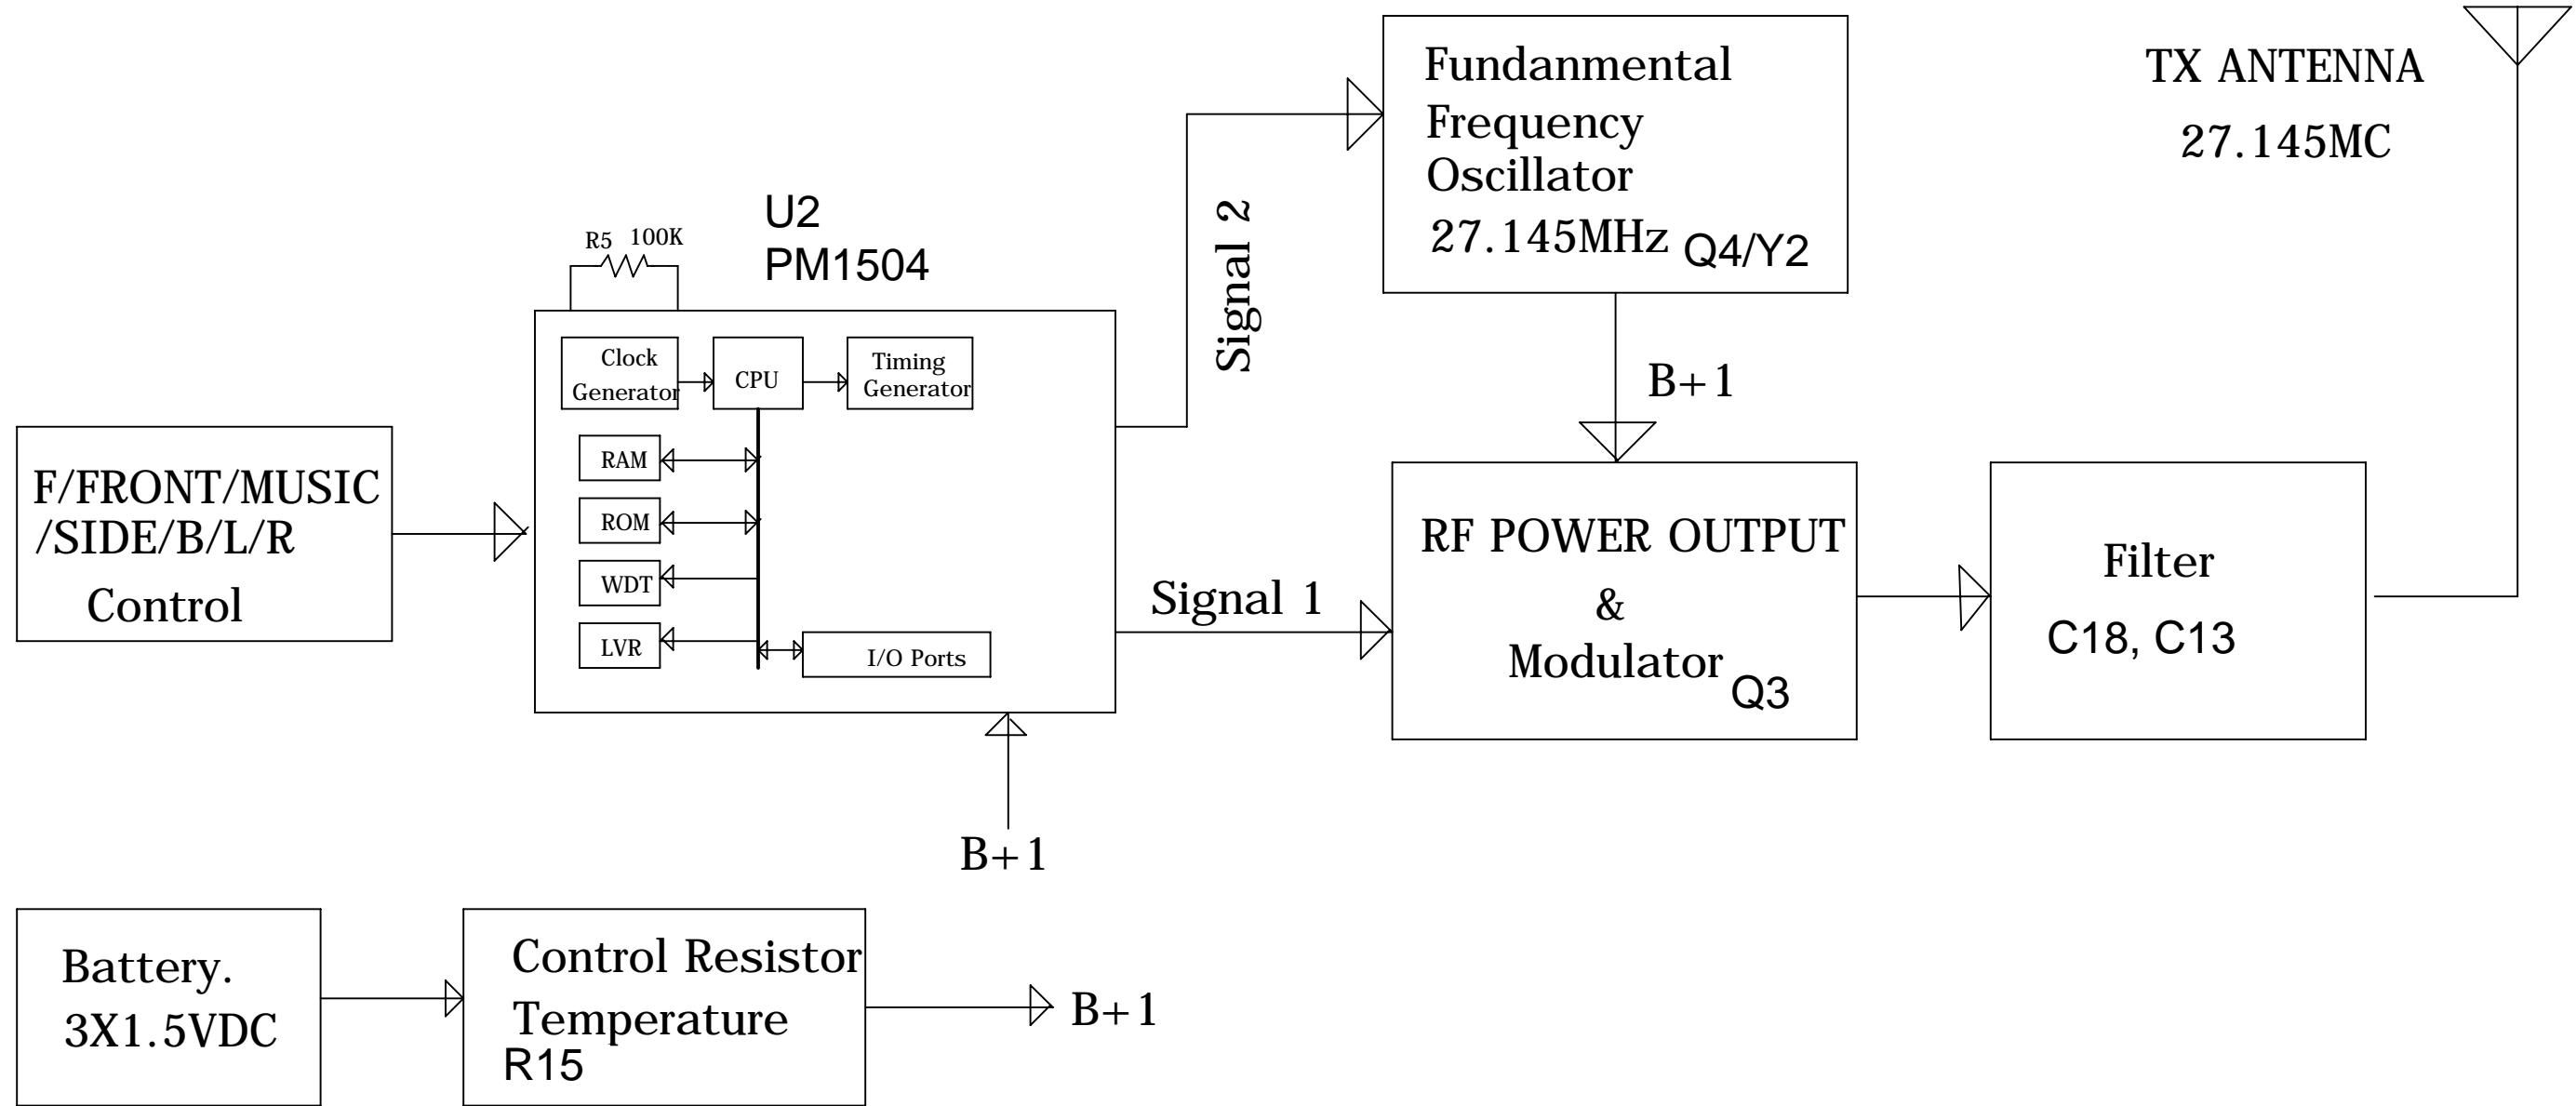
Fundanmental Frequency Oscillator 27.145MHz Q4/Y2

TX ANTENNA 27.145MC

U2 PM1504

R5 100K

Signal 2

Clock Generator

CPU

Timing Generator

RAM

ROM

WDT

LVR

I/O Ports

B+1

F/FRONT/MUSIC /SIDE/B/L/R Control

Signal 1

RF POWER OUTPUT & Modulator Q3

Filter C18, C13

B+1

Battery. 3X1.5VDC

Control Resistor Temperature R15

B+1